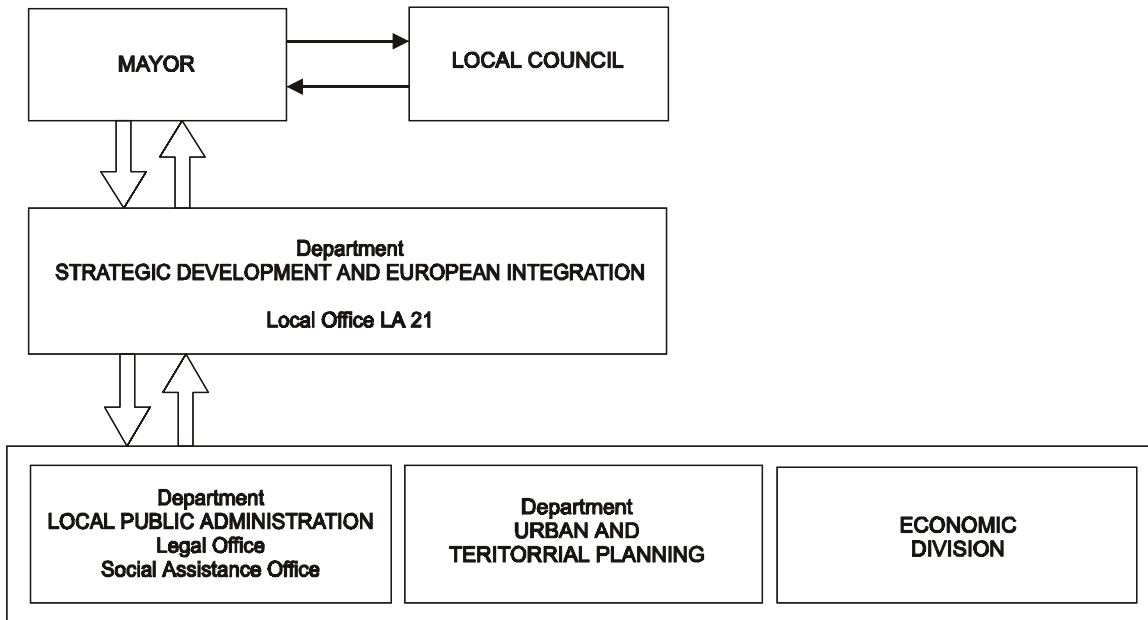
MAYOR

LOCAL COUNCIL

Department
STRATEGIC DEVELOPMENT AND EUROPEAN INTEGRATION

Local Office LA 21

Department
LOCAL PUBLIC ADMINISTRATION
Legal Office
Social Assistance Office

Department
URBAN AND
TERITORRIAL PLANNING

ECONOMIC
DIVISION